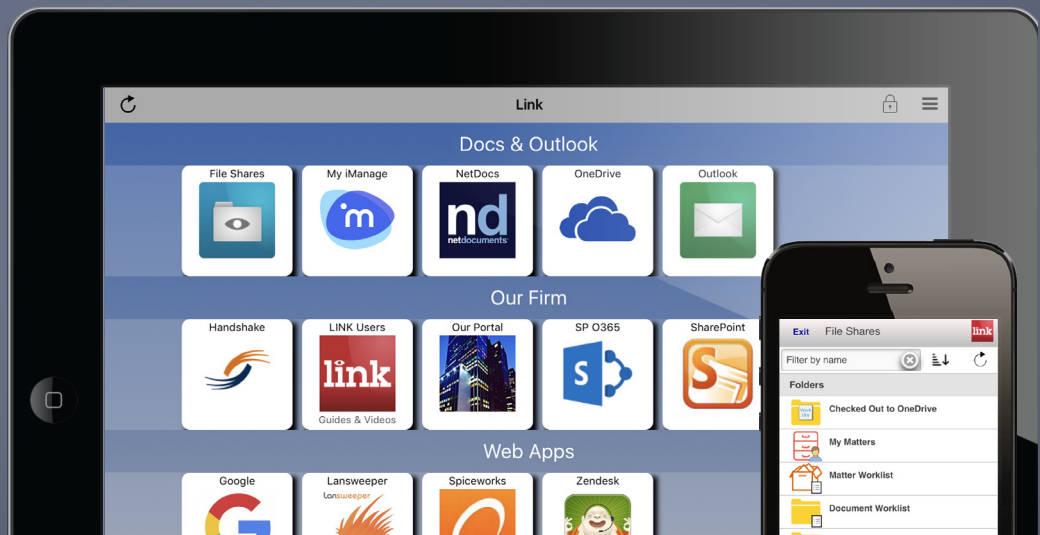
Link

Docs & Outlook

File Shares

My iManage

NetDocs

nd
netdocuments

OneDrive

Outlook

Our Firm

Handshake

LINK Users

link

Guides & Videos

Our Portal

SP O365

SharePoint

Web Apps

Google

Lansweeper

lansweeper

Spiceworks

Zendesk

Exit File Shares

link

Filter by name

Folders

Checked Out to OneDrive

My Matters

Matter Worklist

Document Worklist